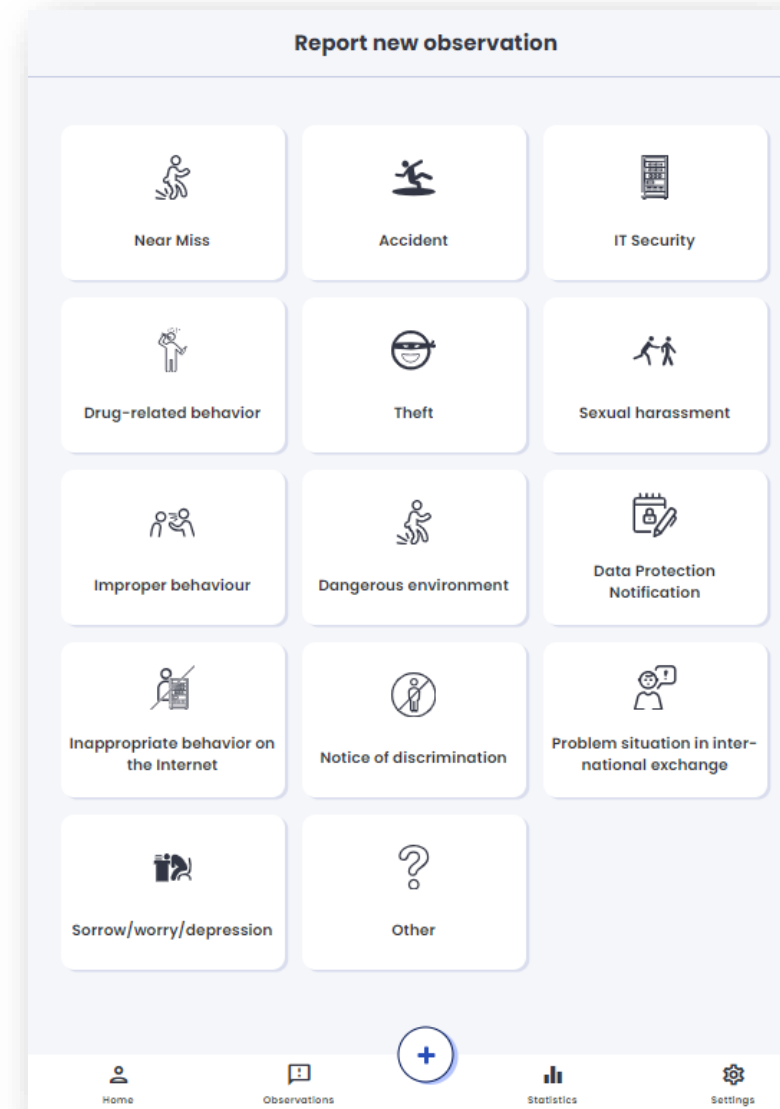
Report new observation

Near Miss

Accident

IT Security

Drug-related behavior

Theft

Sexual harassment

Improper behaviour

Dangerous environment

Data Protection Notification

Inappropriate behavior on the Internet

Notice of discrimination

Problem situation in international exchange

Sorrow/worry/depression

Other

+

Home

Observations

Statistics

Settings